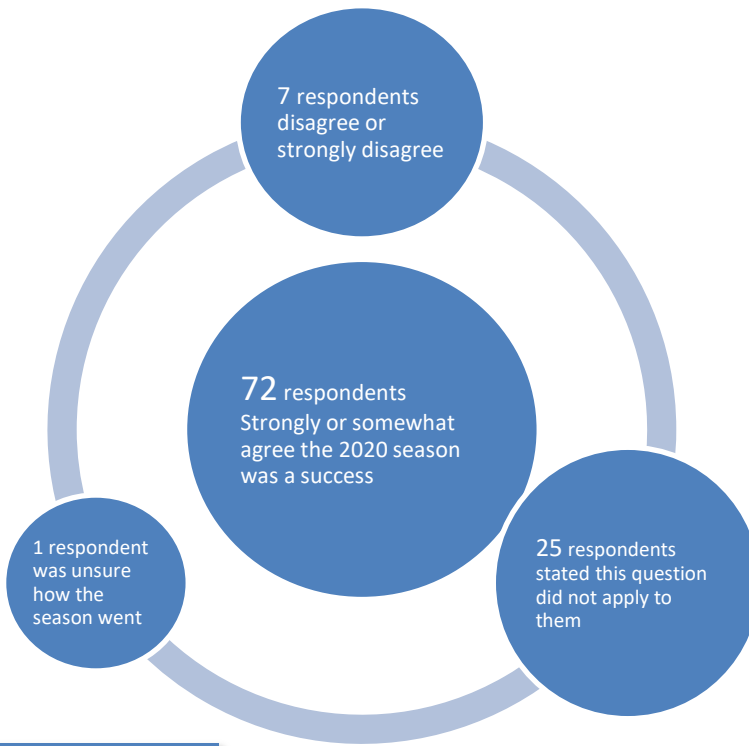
7 respondents disagree or strongly disagree

72 respondents Strongly or somewhat agree the 2020 season was a success

1 respondent was unsure how the season went

25 respondents stated this question did not apply to them